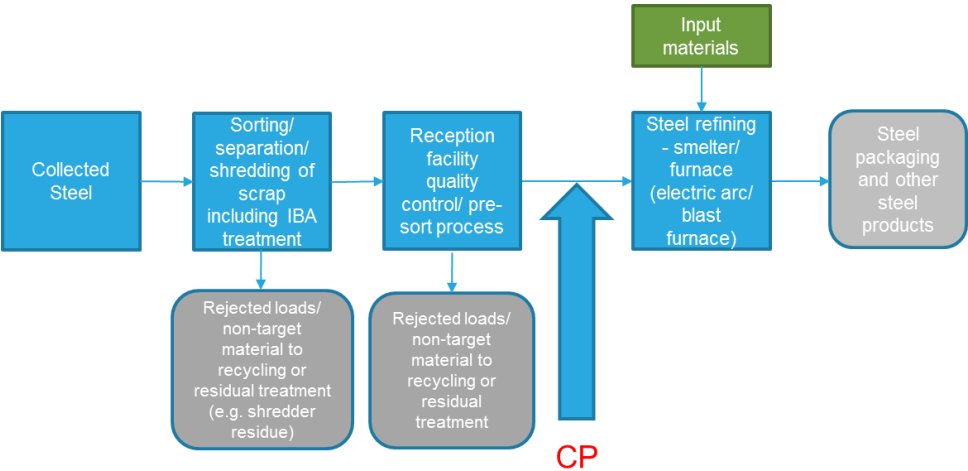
Input materials

Collected Steel

Sorting/ separation/ shredding of scrap including IBA treatment

Reception facility quality control/ pre-sort process

Steel refining - smelter/ furnace (electric arc/ blast furnace)

Steel packaging and other steel products

Rejected loads/ non-target material to recycling or residual treatment (e.g. shredder residue)

Rejected loads/ non-target material to recycling or residual treatment

CP